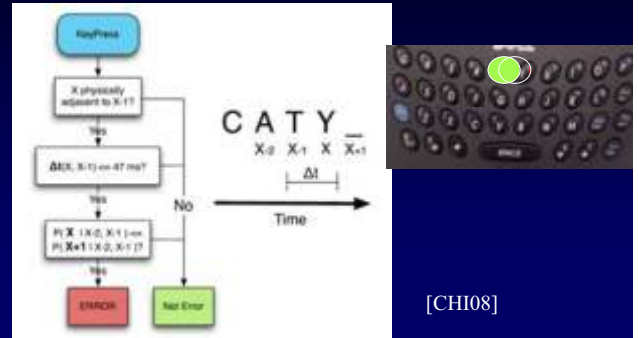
KeyPress

X physically adjacent to X-1?

Yes

$\Delta t$(X, X-1) <= 47 ms?

Yes

P( X | X-2, X-1 ) <= P( X+1 | X-2, X-1 )?

Yes

ERROR

No

Not Error

C A T Y _

$X_{-2}$ $X_{-1}$ X $\overline{X_{+1}}$

$\Delta t$

Time

SPACE

[CHI08]